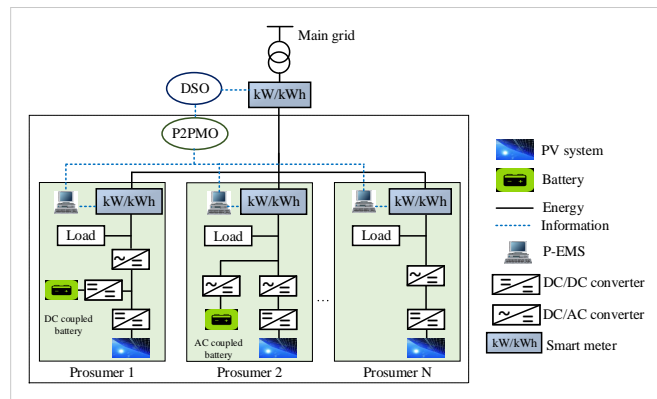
Main grid

DSO

kW/kWh

P2PMO

kW/kWh

Load

DC coupled battery

Prosumer 1

kW/kWh

Load

AC coupled battery

Prosumer 2

...

kW/kWh

Load

Prosumer N

PV system

Battery

Energy

Information

P-EMS

DC/DC converter

DC/AC converter

kW/kWh Smart meter